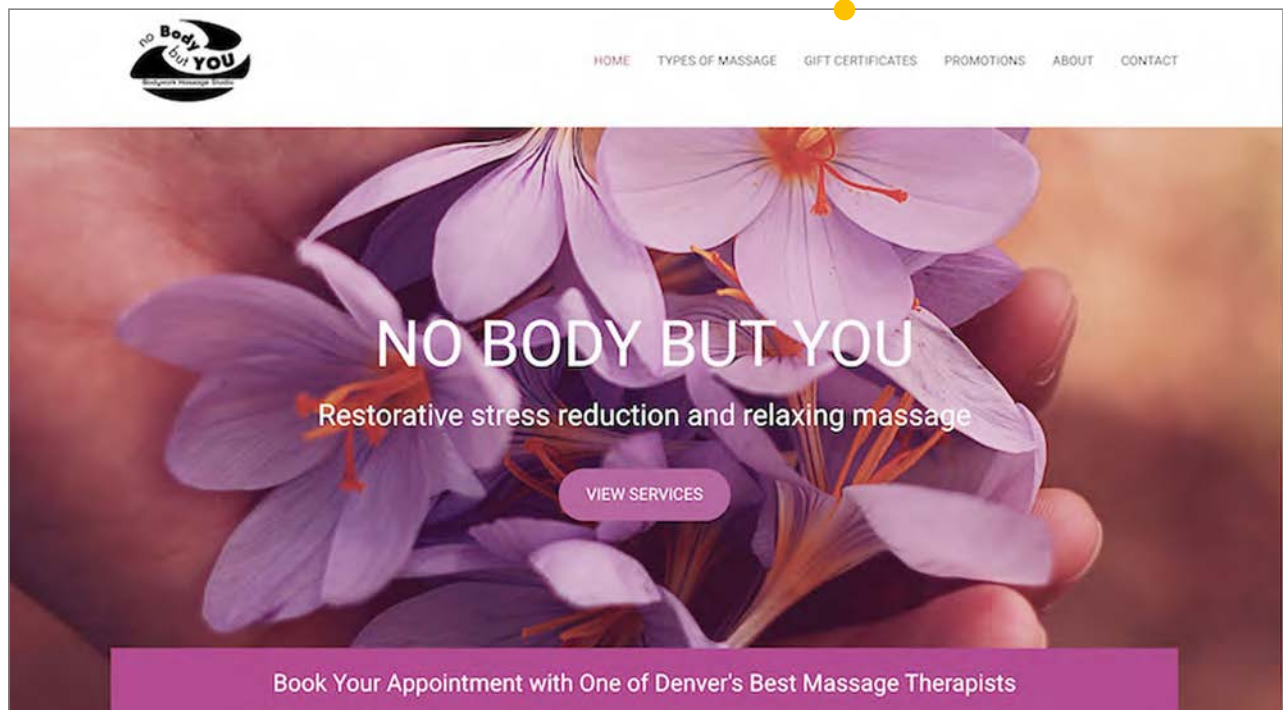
no Body but YOU
Bodywork Massage Studio

HOME TYPES OF MASSAGE GIFT CERTIFICATES PROMOTIONS ABOUT CONTACT

NO BODY BUT YOU

Restorative stress reduction and relaxing massage

VIEW SERVICES

Book Your Appointment with One of Denver's Best Massage Therapists